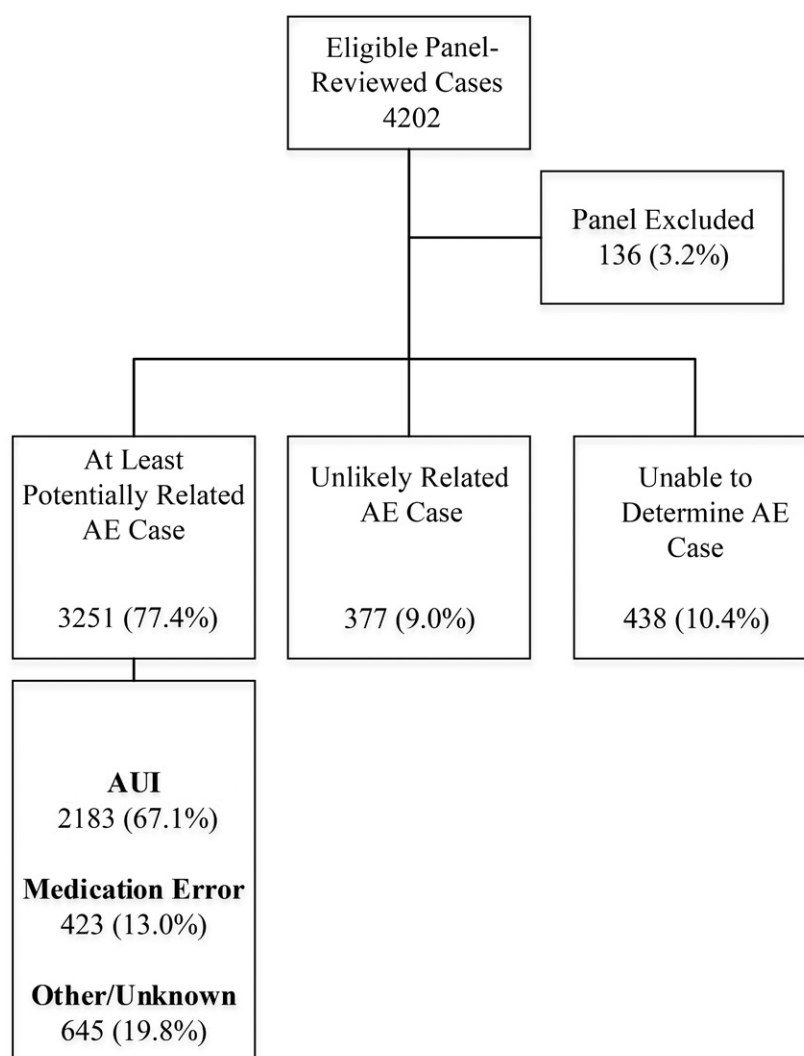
Eligible Panel-Reviewed Cases
4202

Panel Excluded
136 (3.2%)

At Least Potentially Related AE Case

3251 (77.4%)

Unlikely Related AE Case

377 (9.0%)

Unable to Determine AE Case

438 (10.4%)

**AUI**
2183 (67.1%)

**Medication Error**
423 (13.0%)

**Other/Unknown**
645 (19.8%)